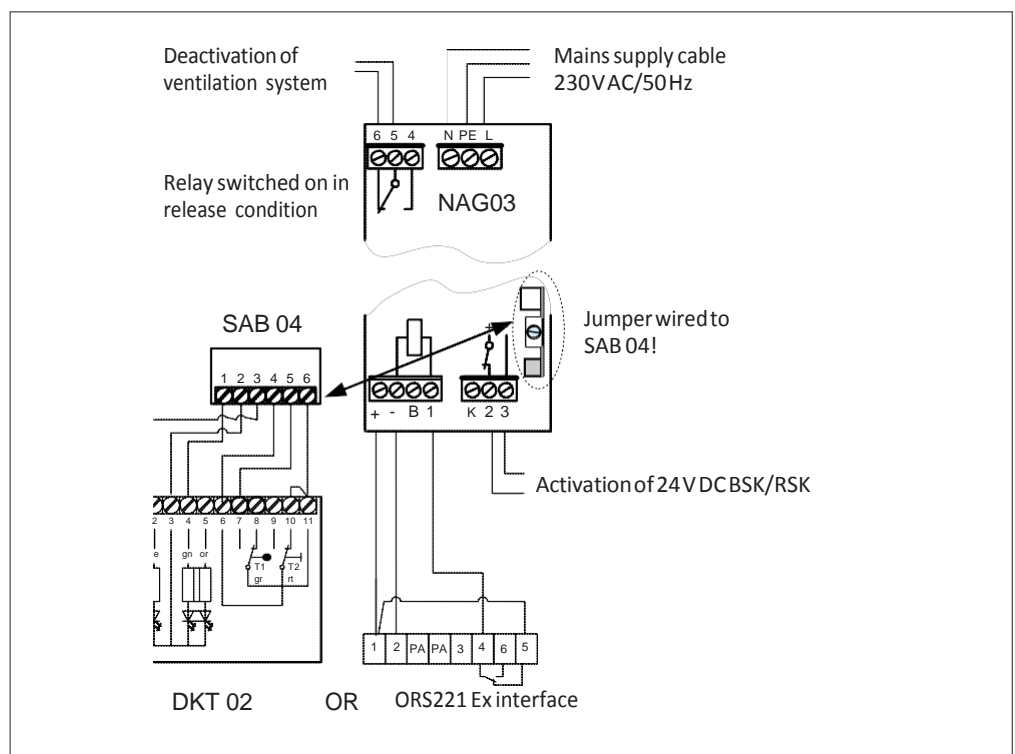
Deactivation of ventilation system

Mains supply cable 230V AC/50Hz

6 5 4

N PE L

Relay switched on in release condition

NAG03

SAB 04

Jumper wired to SAB 04!

1 2 3 4 5 6

+ - B 1

K 2 3

Activation of 24 V DC BSK/RSK

2 3 4 5 6 7 8 9 10 11

e gn or

T1 gr

T2 rt

1 2 PA PA 3 4 6 5

DKT 02 OR ORS221 Ex interface